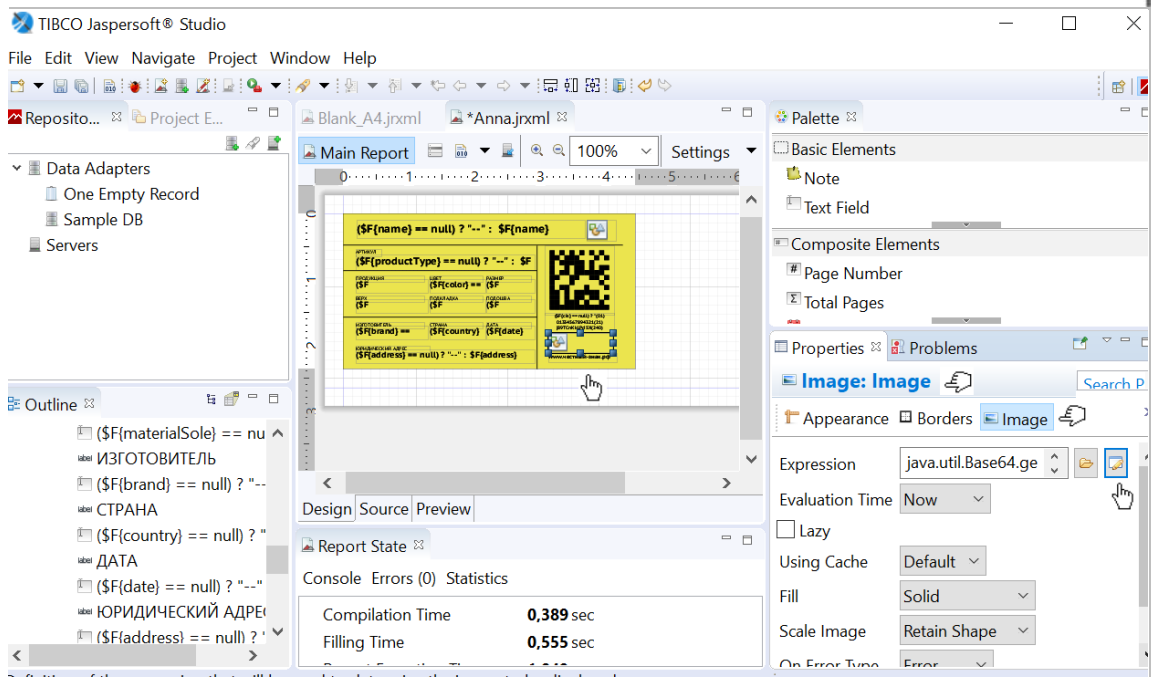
TIBCO Jaspersoft® Studio

File Edit View Navigate Project Window Help

Reposito... Project E...

Data Adapters
One Empty Record
Sample DB
Servers

Blank_A4.jrxml *Anna.jrxml

Main Report 100% Settings

($F{name} == null) ? "--" : $F{name}

($F{productType} == null) ? "--" : $F

$F
$F{color} ==
$F

$F
$F
$F

$F{brand} ==
$F{country}
$F{date}

$F{address} == null) ? "--" : $F{address}

Design Source Preview

Outline

($F{materialSole} == nu
ИЗГОТОВИТЕЛЬ
($F{brand} == null) ? "--
СТРАНА
($F{country} == null) ? "
ДАТА
($F{date} == null) ? "--"
ЮРИДИЧЕСКИЙ АДРЕ
($F{address} == null) ? '

Report State

Console Errors (0) Statistics

| Compilation Time | 0,389 sec |
|---|---|
| Filling Time | 0,555 sec |

Palette

Basic Elements
Note
Text Field
Composite Elements
Page Number
Total Pages

Properties Problems

Image: Image

Search P

Appearance Borders Image

Expression java.util.Base64.ge
Evaluation Time Now
Lazy
Using Cache Default
Fill Solid
Scale Image Retain Shape
On Error Type Error